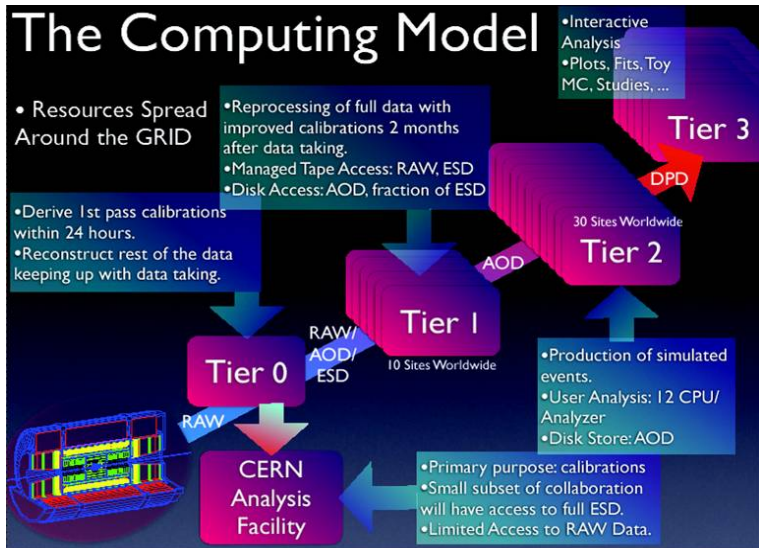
The Computing Model

•Interactive Analysis
•Plots, Fits, Toy MC, Studies, ...

• Resources Spread Around the GRID

•Reprocessing of full data with improved calibrations 2 months after data taking.
•Managed Tape Access: RAW, ESD
•Disk Access: AOD, fraction of ESD

Tier 3

DPD

30 Sites Worldwide

Tier 2

•Derive 1st pass calibrations within 24 hours.
•Reconstruct rest of the data keeping up with data taking.

AOD

Tier 1

10 Sites Worldwide

RAW/ AOD/ ESD

Tier 0

RAW

•Production of simulated events.
•User Analysis: 12 CPU/ Analyzer
•Disk Store: AOD

CERN Analysis Facility

•Primary purpose: calibrations
•Small subset of collaboration will have access to full ESD.
•Limited Access to RAW Data.